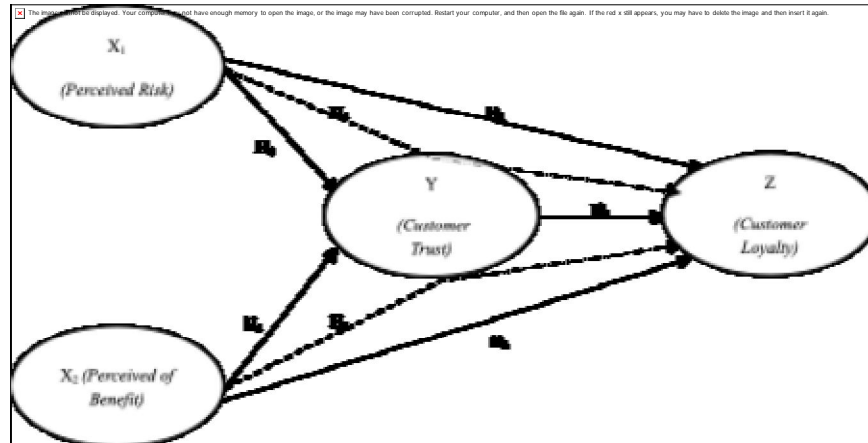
The image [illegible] be displayed. Your computer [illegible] not have enough memory to open the image, or the image may have been corrupted. Restart your computer, and then open the file again. If the red x still appears, you may have to delete the image and then insert it again.

$X_1$

(Perceived Risk)

$H_1$

$H_2$

$H_3$

Y

(Customer Trust)

$H_4$

Z

(Customer Loyalty)

$H_5$

$H_6$

$H_7$

$X_2$ (Perceived of Benefit)